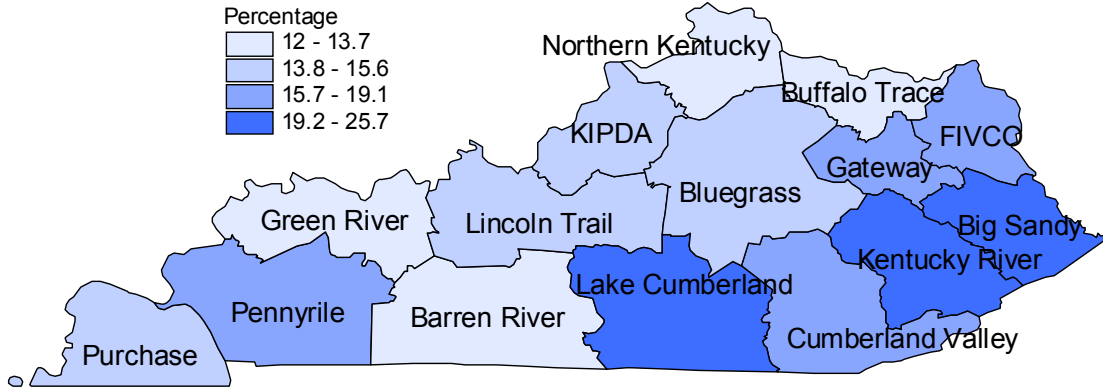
Percentage
12 - 13.7
13.8 - 15.6
15.7 - 19.1
19.2 - 25.7

Northern Kentucky
Buffalo Trace
KIPDA
FIVCO
Gateway
Bluegrass
Big Sandy
Green River
Lincoln Trail
Kentucky River
Lake Cumberland
Pennyrile
Barren River
Purchase
Cumberland Valley